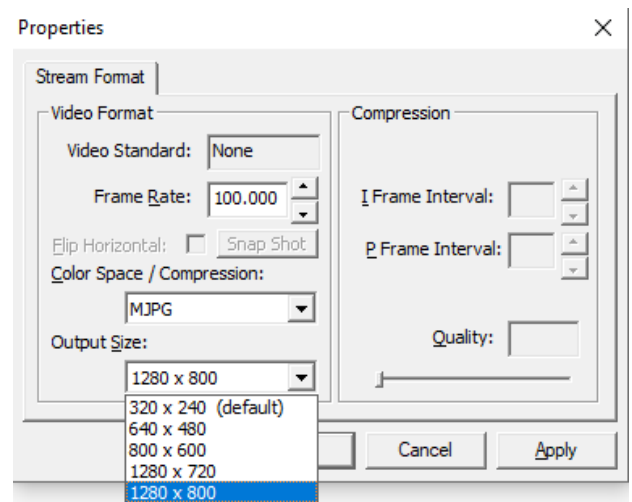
Properties

Stream Format

Video Format

Video Standard: None

Frame Rate: 100.000

Flip Horizontal: Snap Shot

Color Space / Compression:

MJPG

Output Size:

1280 x 800

320 x 240 (default)
640 x 480
800 x 600
1280 x 720
1280 x 800

Compression

I Frame Interval:

P Frame Interval:

Quality:

Cancel

Apply